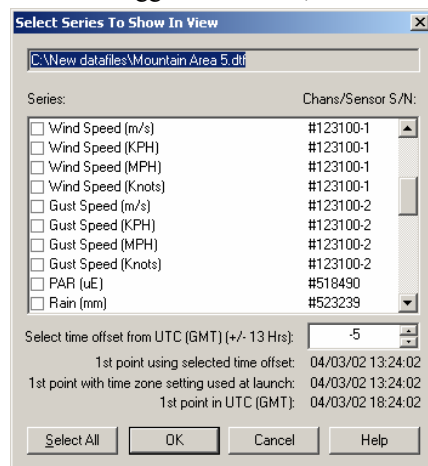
Select Series To Show In View

C:\New datafiles\Mountain Area 5.dtf

Series:

Chans/Sensor S/N:

| | |
|---|---|
| Wind Speed (m/s) | #123100-1 |
| Wind Speed (KPH) | #123100-1 |
| Wind Speed (MPH) | #123100-1 |
| Wind Speed (Knots) | #123100-1 |
| Gust Speed (m/s) | #123100-2 |
| Gust Speed (KPH) | #123100-2 |
| Gust Speed (MPH) | #123100-2 |
| Gust Speed (Knots) | #123100-2 |
| PAR (uE) | #518490 |
| Rain (mm) | #523239 |

Select time offset from UTC (GMT) (+/- 13 Hrs): -5

1st point using selected time offset: 04/03/02 13:24:02

1st point with time zone setting used at launch: 04/03/02 13:24:02

1st point in UTC (GMT): 04/03/02 18:24:02

Select All OK Cancel Help